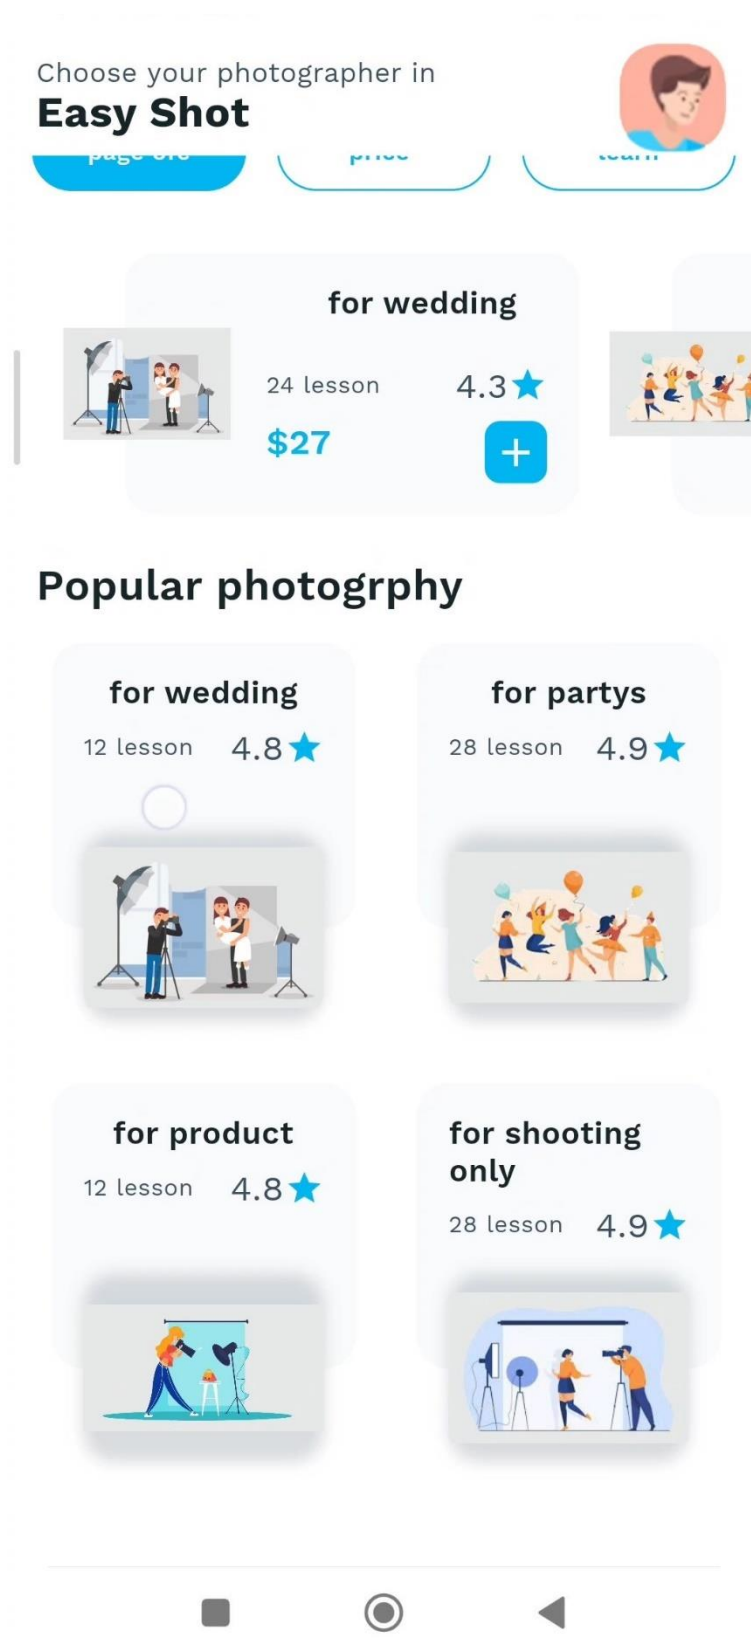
Choose your photographer in
Easy Shot

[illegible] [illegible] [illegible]

for wedding
24 lesson 4.3
$27
+

Popular photogrphy

for wedding
12 lesson 4.8

for partys
28 lesson 4.9

for product
12 lesson 4.8

for shooting only
28 lesson 4.9